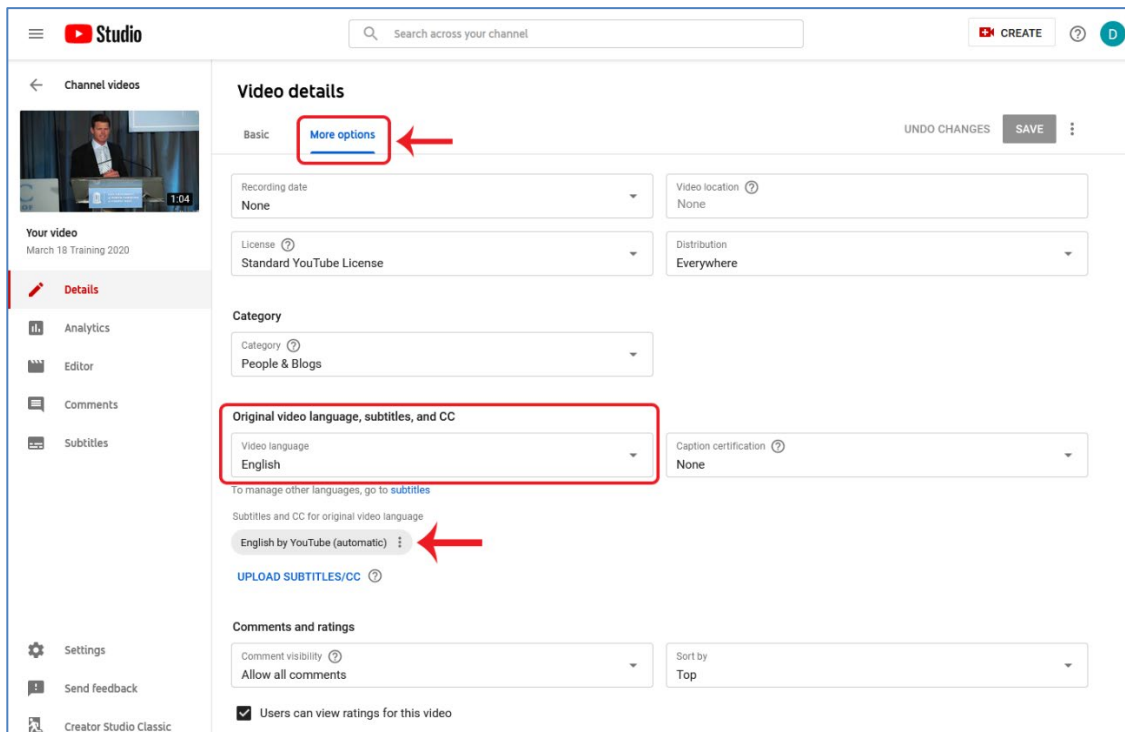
Studio

Search across your channel

CREATE

D

Channel videos

1:04

Your video
March 18 Training 2020

Details

Analytics

Editor

Comments

Subtitles

Settings

Send feedback

Creator Studio Classic

Video details

Basic

More options

UNDO CHANGES

SAVE

Recording date
None

Video location
None

License
Standard YouTube License

Distribution
Everywhere

Category

Category
People & Blogs

Original video language, subtitles, and CC

Video language
English

Caption certification
None

To manage other languages, go to subtitles

Subtitles and CC for original video language

English by YouTube (automatic)

UPLOAD SUBTITLES/CC

Comments and ratings

Comment visibility
Allow all comments

Sort by
Top

Users can view ratings for this video